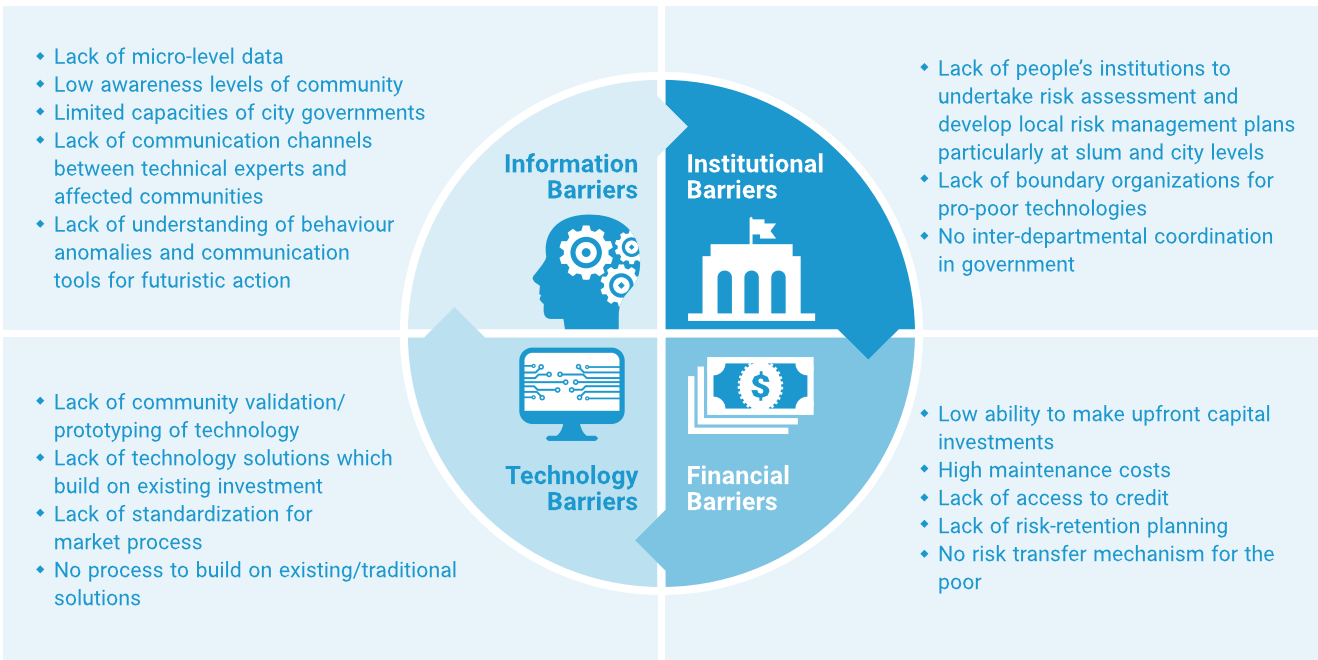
- Lack of micro-level data
- Low awareness levels of community
- Limited capacities of city governments
- Lack of communication channels between technical experts and affected communities
- Lack of understanding of behaviour anomalies and communication tools for futuristic action

Information Barriers

Institutional Barriers

- Lack of people's institutions to undertake risk assessment and develop local risk management plans particularly at slum and city levels
- Lack of boundary organizations for pro-poor technologies
- No inter-departmental coordination in government

- Lack of community validation/ prototyping of technology
- Lack of technology solutions which build on existing investment
- Lack of standardization for market process
- No process to build on existing/traditional solutions

Technology Barriers

Financial Barriers

- Low ability to make upfront capital investments
- High maintenance costs
- Lack of access to credit
- Lack of risk-retention planning
- No risk transfer mechanism for the poor